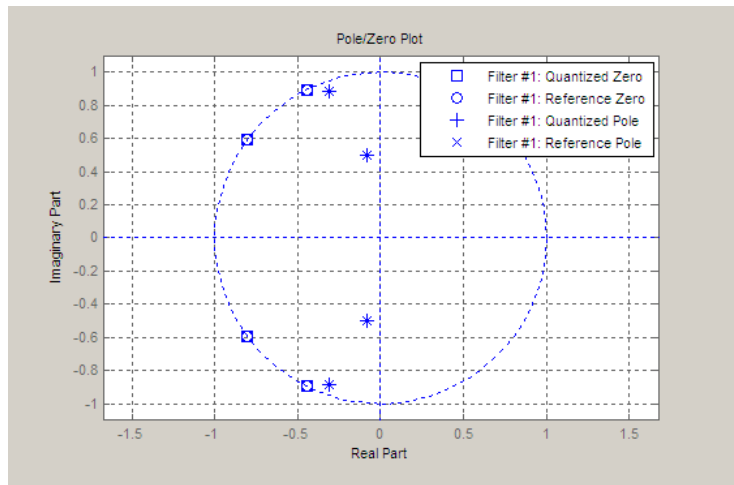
Pole/Zero Plot

Filter #1: Quantized Zero
Filter #1: Reference Zero
Filter #1: Quantized Pole
Filter #1: Reference Pole

Imaginary Part

1
0.8
0.6
0.4
0.2
0
-0.2
-0.4
-0.6
-0.8
-1

-1.5
-1
-0.5
0
0.5
1
1.5

Real Part